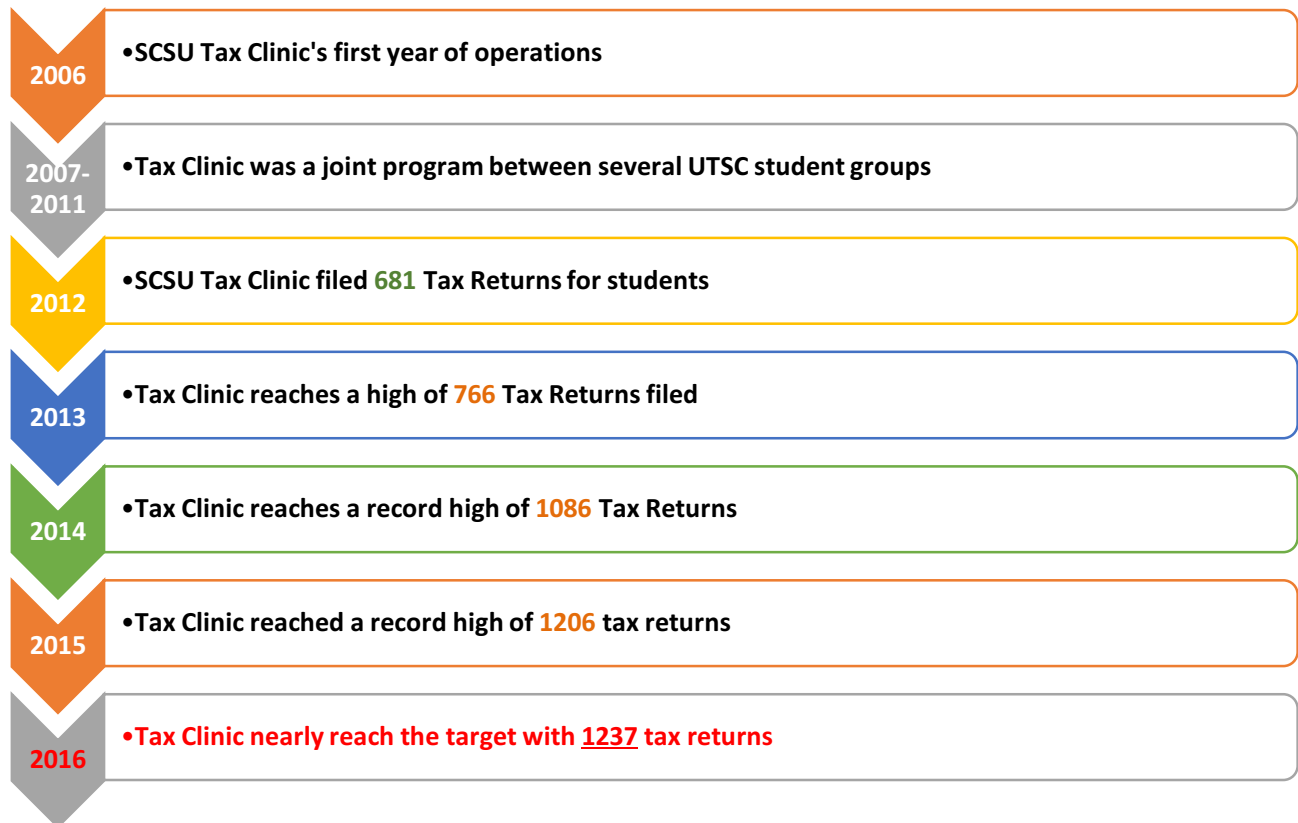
2006

•SCSU Tax Clinic's first year of operations

2007-2011

•Tax Clinic was a joint program between several UTSC student groups

2012

•SCSU Tax Clinic filed 681 Tax Returns for students

2013

•Tax Clinic reaches a high of 766 Tax Returns filed

2014

•Tax Clinic reaches a record high of 1086 Tax Returns

2015

•Tax Clinic reached a record high of 1206 tax returns

2016

•Tax Clinic nearly reach the target with 1237 tax returns